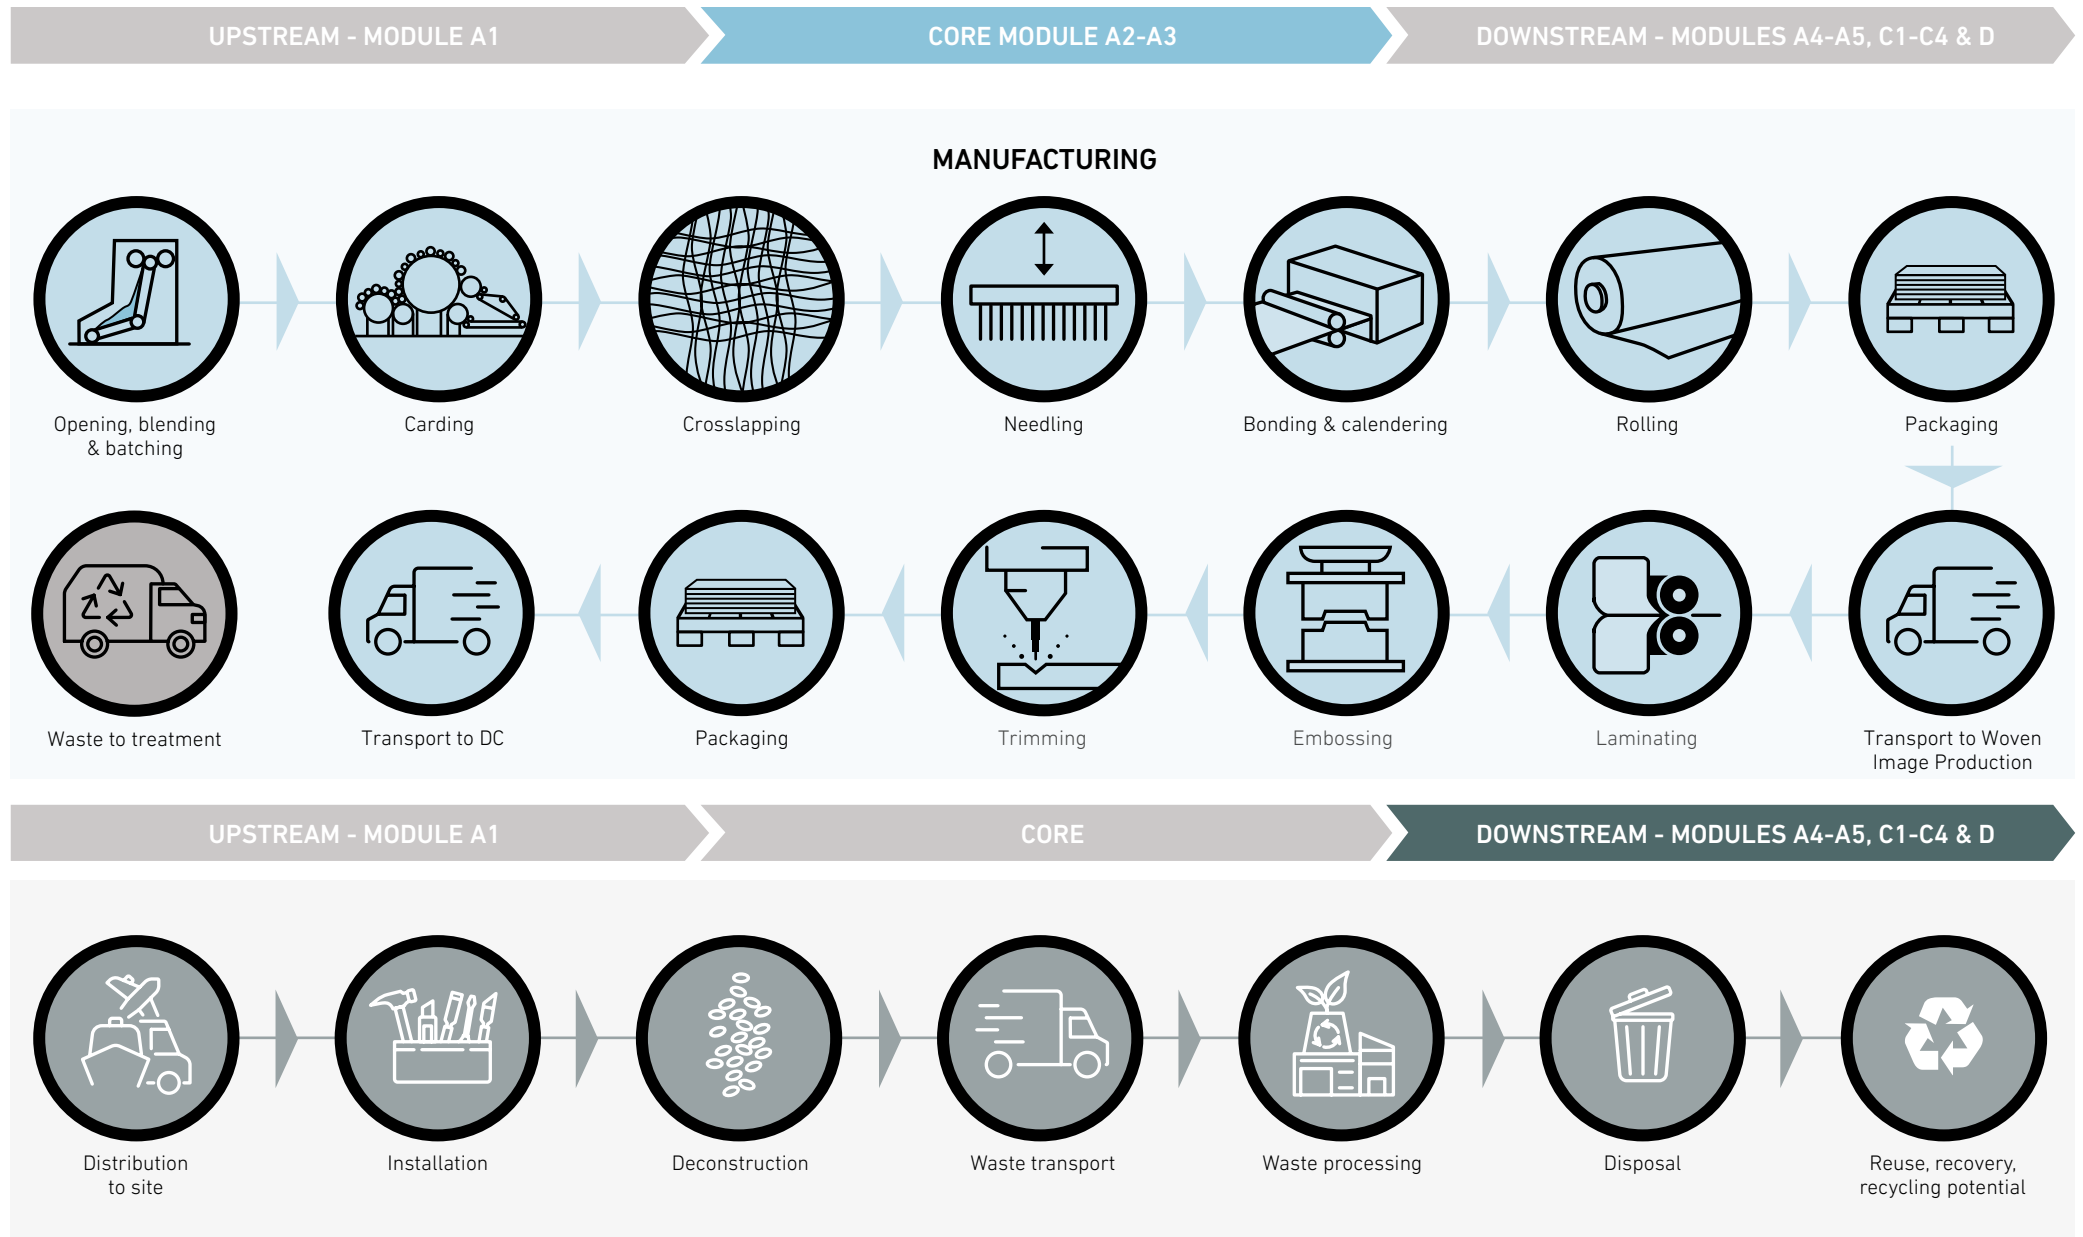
UPSTREAM - MODULE A1

CORE MODULE A2-A3

DOWNSTREAM - MODULES A4-A5, C1-C4 & D

MANUFACTURING

Opening, blending & batching

Carding

Crosslapping

Needling

Bonding & calendering

Rolling

Packaging

Waste to treatment

Transport to DC

Packaging

Trimming

Embossing

Laminating

Transport to Woven Image Production

UPSTREAM - MODULE A1

CORE

DOWNSTREAM - MODULES A4-A5, C1-C4 & D

Distribution to site

Installation

Deconstruction

Waste transport

Waste processing

Disposal

Reuse, recovery, recycling potential